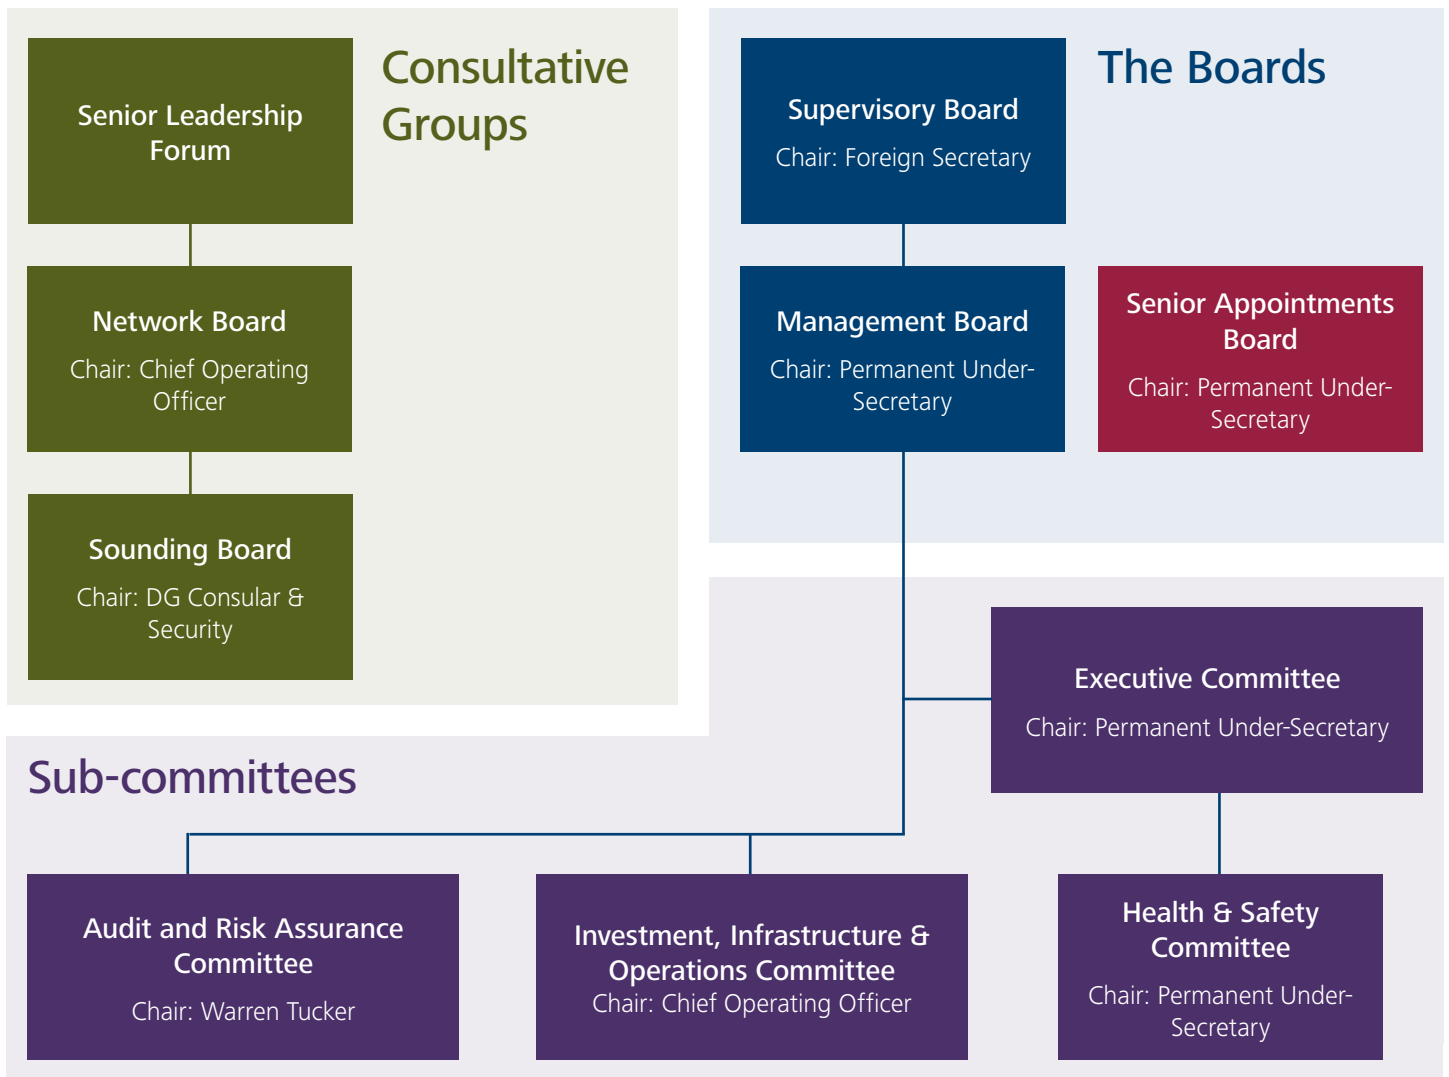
Senior Leadership Forum

Consultative Groups

Network Board
Chair: Chief Operating Officer

Sounding Board
Chair: DG Consular & Security

Supervisory Board
Chair: Foreign Secretary

The Boards

Management Board
Chair: Permanent Under-Secretary

Senior Appointments Board
Chair: Permanent Under-Secretary

Executive Committee
Chair: Permanent Under-Secretary

Sub-committees

Audit and Risk Assurance Committee
Chair: Warren Tucker

Investment, Infrastructure & Operations Committee
Chair: Chief Operating Officer

Health & Safety Committee
Chair: Permanent Under-Secretary